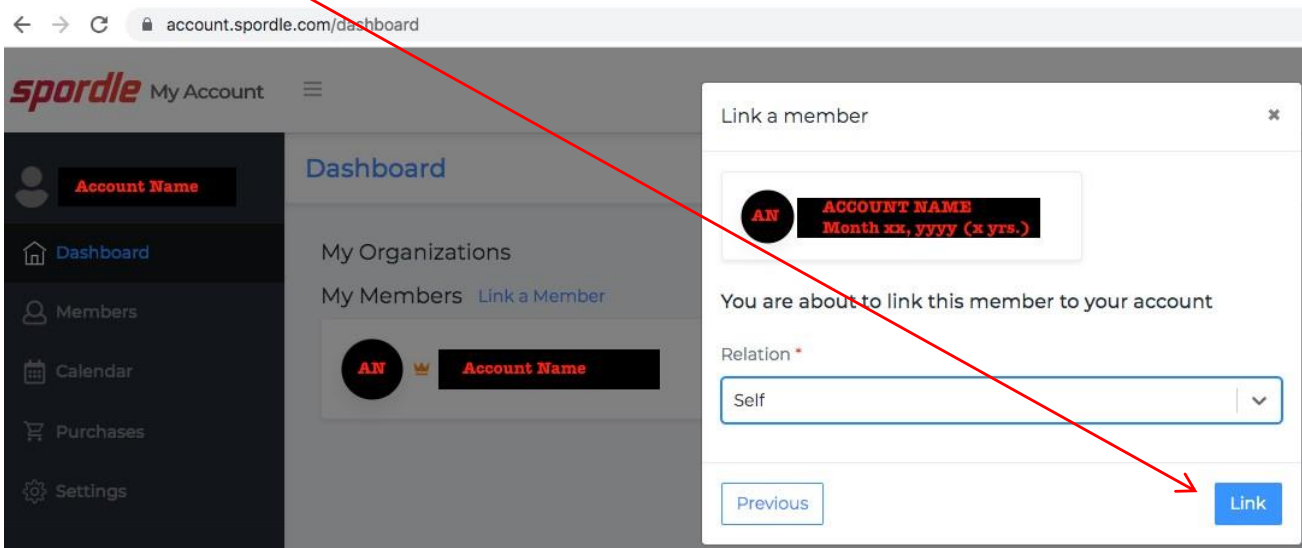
account.spordle.com/dashboard

spordle My Account

Account Name

Dashboard

Members

Calendar

Purchases

Settings

Dashboard

My Organizations

My Members Link a Member

AN Account Name

Link a member ×

AN ACCOUNT NAME
Month xx, yyyy (x yrs.)

You are about to link this member to your account

Relation *

Self

Previous

Link